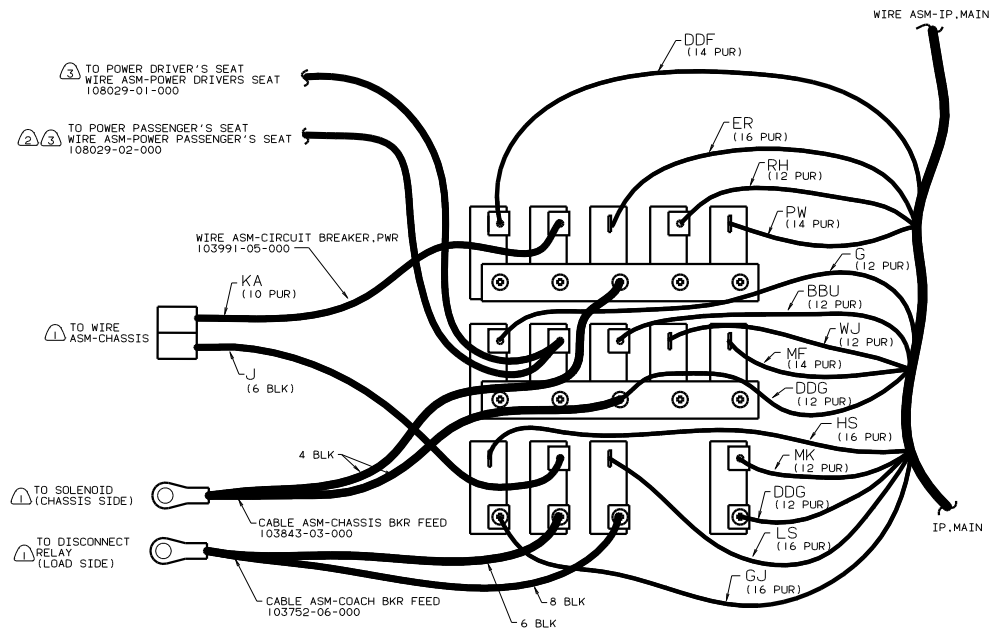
WIRE ASM-IP.MAIN

DDF
(14 PUR)

3 TO POWER DRIVER'S SEAT
WIRE ASM-POWER DRIVERS SEAT
108029-01-000

2 3 TO POWER PASSENGER'S SEAT
WIRE ASM-POWER PASSENGER'S SEAT
108029-02-000

ER
(16 PUR)

RH
(12 PUR)

PW
(14 PUR)

WIRE ASM-CIRCUIT BREAKER,PWR
103991-05-000

G
(12 PUR)

BBU
(12 PUR)

KA
(10 PUR)

1 TO WIRE
ASM-CHASSIS

WJ
(12 PUR)

MF
(14 PUR)

J
(6 BLK)

DDG
(12 PUR)

HS
(16 PUR)

4 BLK

MK
(12 PUR)

1 TO SOLENOID
(CHASSIS SIDE)

DDG
(12 PUR)

CABLE ASM-CHASSIS BKR FEED
103843-03-000

IP.MAIN

1 TO DISCONNECT
RELAY
(LOAD SIDE)

LS
(16 PUR)

GJ
(16 PUR)

CABLE ASM-COACH BKR FEED
103752-06-000

8 BLK

6 BLK